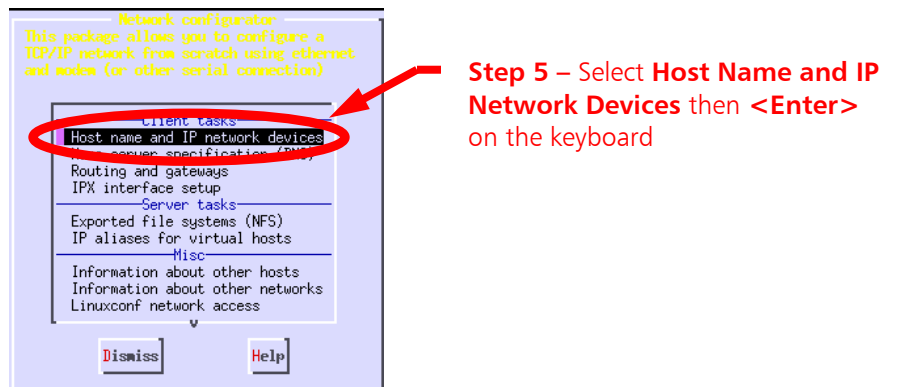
Network configurator
This package allows you to configure a TCP/IP network from scratch using ethernet and modem (or other serial connection)

Client tasks
Host name and IP network devices
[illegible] server specification (DNS)
Routing and gateways
IPX interface setup
Server tasks
Exported file systems (NFS)
IP aliases for virtual hosts
Misc
Information about other hosts
Information about other networks
Linuxconf network access

Dismiss
Help

Step 5 – Select Host Name and IP Network Devices then <Enter> on the keyboard